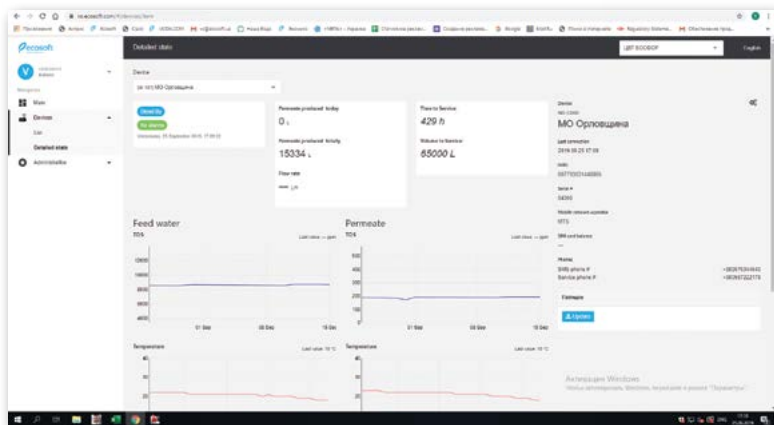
ecosoft

Detailed stats

English

Device

МО Орловщина

Main

Devices

Detailed stats

Administration

Permeate produced today

0 L

Permeate produced totally

15334 L

Flow rate

Time to Service

429 h

Volume to Service

65000 L

Device

МО Орловщина

Last connection

2018.09.25 17:09

Feed water

TDS

Last value: — ppm

12000

10000

8000

6000

4000

01 Sep

08 Sep

15 Sep

Permeate

TDS

Last value: — ppm

500

400

300

200

100

0

01 Sep

08 Sep

15 Sep

Temperature

Last value: 18 °C

Temperature

Last value: 18 °C

Phones

SMS phone #

Service phone #

Update

Активация Windows